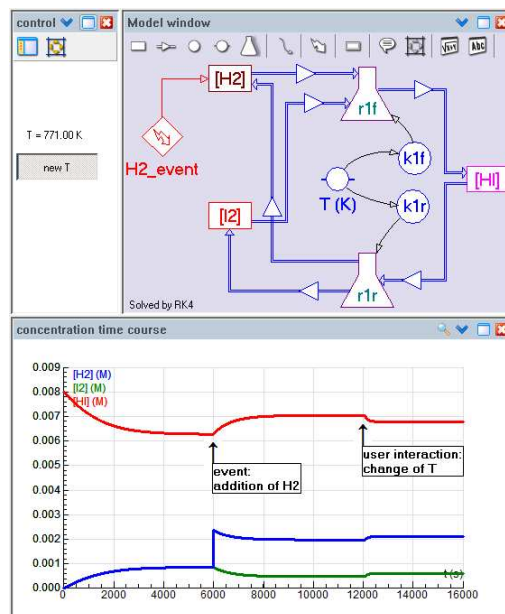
control

T = 771.00 K

new T

Model window

[H2]

r1f

H2_event

k1f

[HI]

T (K)

k1r

[I2]

r1r

Solved by RK4

concentration time course

0.009
0.008
0.007
0.006
0.005
0.004
0.003
0.002
0.001
0.000

[H2] (M)
[I2] (M)
[HI] (M)

event:
addition of H2

user interaction:
change of T

t (s)

0 2000 4000 6000 8000 10000 12000 14000 16000